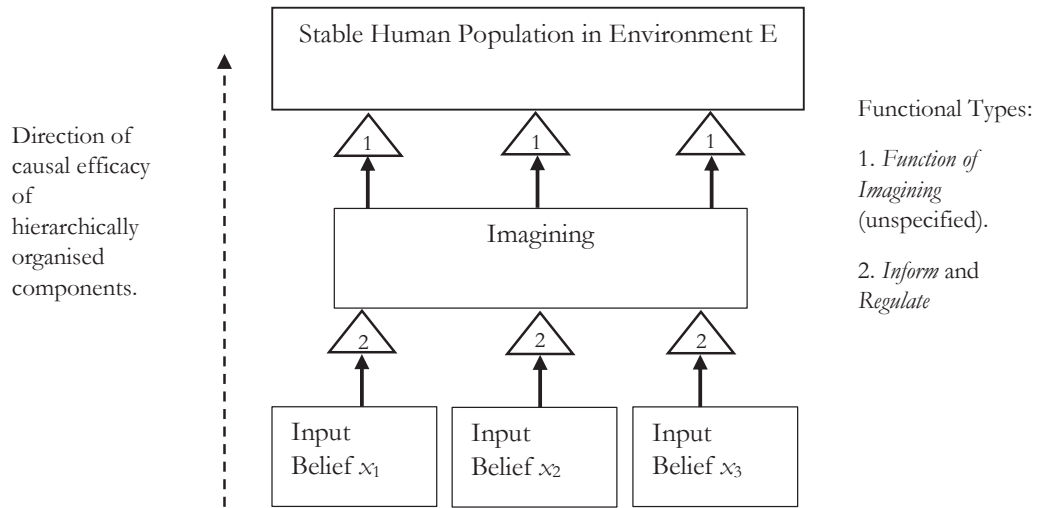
Direction of causal efficacy of hierarchically organised components.

Stable Human Population in Environment E

1

1

1

Imagining

2

2

2

Input Belief $x_1$

Input Belief $x_2$

Input Belief $x_3$

Functional Types:

1. *Function of Imagining* (unspecified).

2. *Inform* and *Regulate*